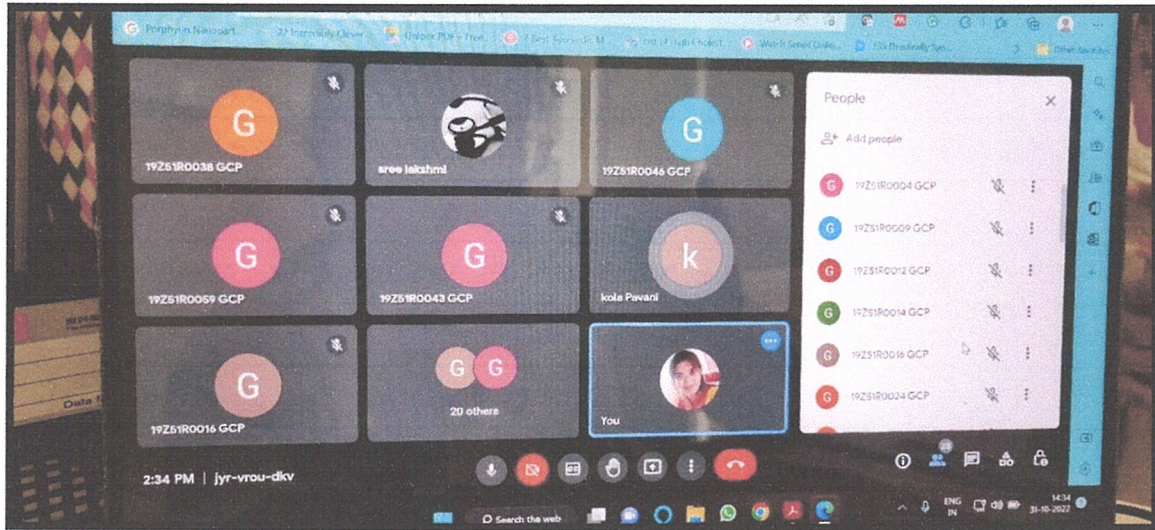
Porphyrin Nanopart | 22 Incredibly Clever | Unlock PDF – Free | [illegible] | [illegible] | Watch Sonic Onlin | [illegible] | Other favorites

G
19Z51R0038 GCP

sree lakshmi

G
19Z51R0046 GCP

G
19Z51R0059 GCP

G
19Z51R0043 GCP

k
kola Pavani

G
19Z51R0016 GCP

G G
20 others

You

People

Add people

G 19Z51R0004 GCP
G 19Z51R0009 GCP
G 19Z51R0012 GCP
G 19Z51R0014 GCP
G 19Z51R0016 GCP
G 19Z51R0024 GCP

2:34 PM | jyr-vrou-dkv

23

Data

Search the web

ENG IN
14:34
31-10-2022